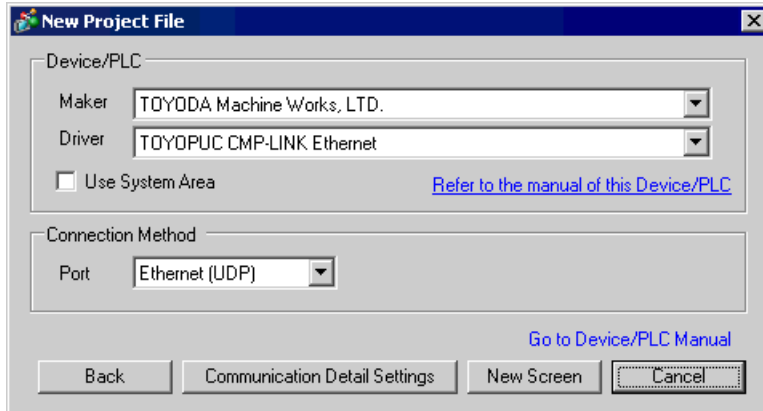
New Project File

Device/PLC

Maker TOYODA Machine Works, LTD.

Driver TOYOPUC CMP-LINK Ethernet

Use System Area

Refer to the manual of this Device/PLC

Connection Method

Port Ethernet (UDP)

Go to Device/PLC Manual

Back

Communication Detail Settings

New Screen

Cancel